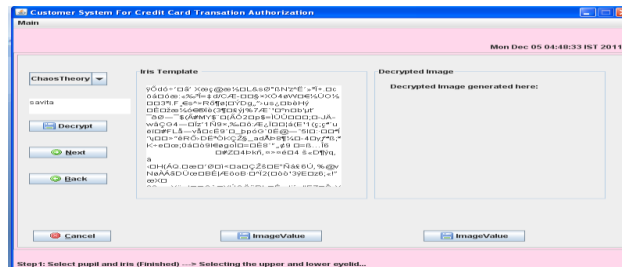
Customer System For Credit Card Transation Authorization

Main

Mon Dec 05 04:48:33 IST 2011

ChaosTheory

savita

Decrypt

Next

Back

Iris Template

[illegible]

Decrypted Image

Decrypted Image generated here:

Cancel

ImageValue

ImageValue

Step1: Select pupil and iris (Finished) ---> Selecting the upper and lower eyelid...